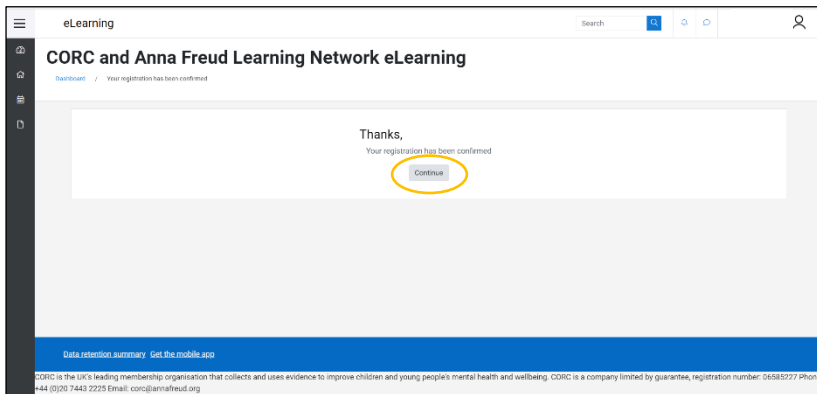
eLearning

Search

CORC and Anna Freud Learning Network eLearning

Dashboard / Your registration has been confirmed

Thanks,

Your registration has been confirmed

Continue

Data retention summary Get the mobile app

CORC is the UK's leading membership organisation that collects and uses evidence to improve children and young people's mental health and wellbeing. CORC is a company limited by guarantee, registration number: 06585227 Phon
+44 (0)20 7443 2225 Email: corc@annafreud.org